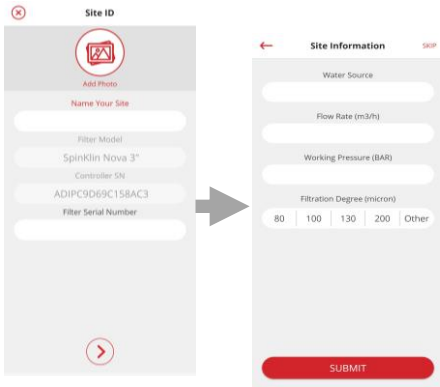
Site ID

Add Photo

Name Your Site

Filter Model

SpinKlin Nova 3"

Controller SN

ADIPC9D69C158AC3

Filter Serial Number

Site Information

SKIP

Water Source

Flow Rate (m3/h)

Working Pressure (BAR)

Filtration Degree (micron)

80 | 100 | 130 | 200 | Other

SUBMIT